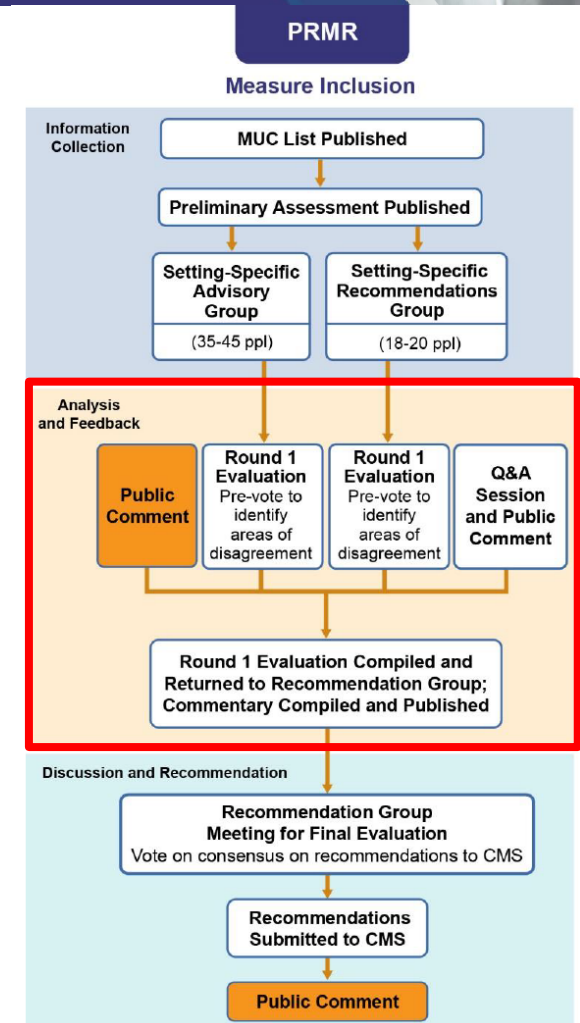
PRMR

Measure Inclusion

Information Collection

MUC List Published

Preliminary Assessment Published

Setting-Specific Advisory Group

(35-45 ppl)

Setting-Specific Recommendations Group

(18-20 ppl)

Analysis and Feedback

Public Comment

Round 1 Evaluation
Pre-vote to identify areas of disagreement

Round 1 Evaluation
Pre-vote to identify areas of disagreement

Q&A Session and Public Comment

Round 1 Evaluation Compiled and Returned to Recommendation Group; Commentary Compiled and Published

Discussion and Recommendation

Recommendation Group Meeting for Final Evaluation
Vote on consensus on recommendations to CMS

Recommendations Submitted to CMS

Public Comment